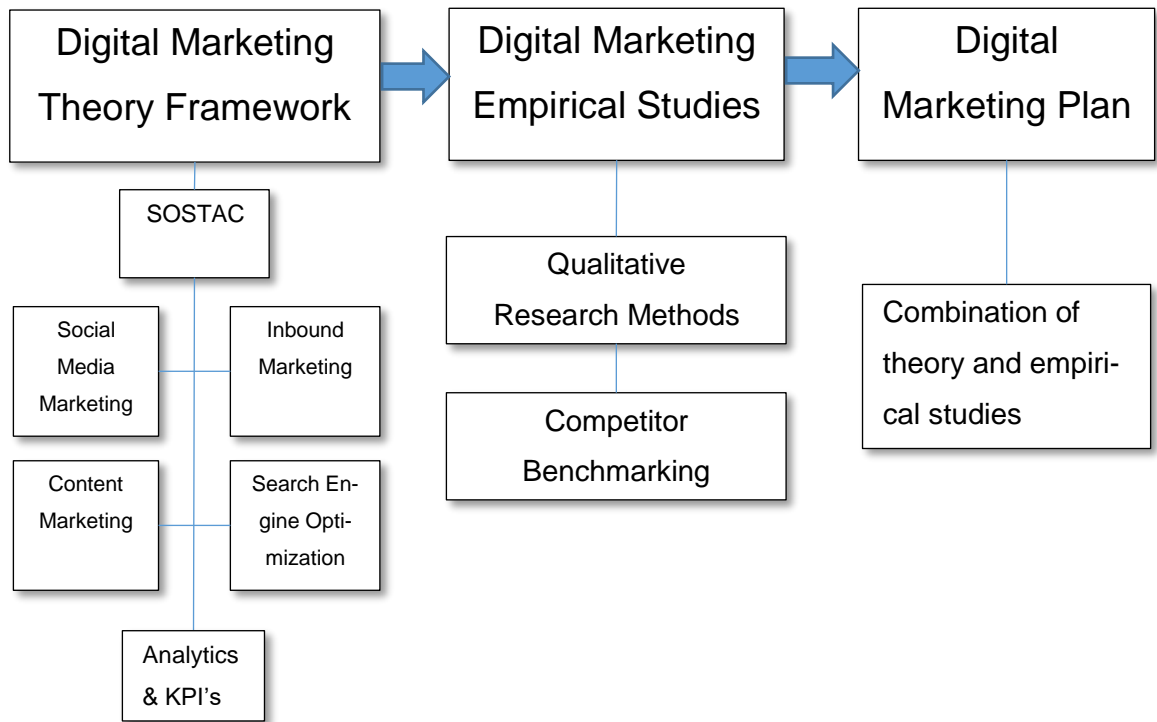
Digital Marketing Theory Framework

Digital Marketing Empirical Studies

Digital Marketing Plan

SOSTAC

Social Media Marketing

Inbound Marketing

Content Marketing

Search Engine Optimization

Analytics & KPI's

Qualitative Research Methods

Competitor Benchmarking

Combination of theory and empirical studies